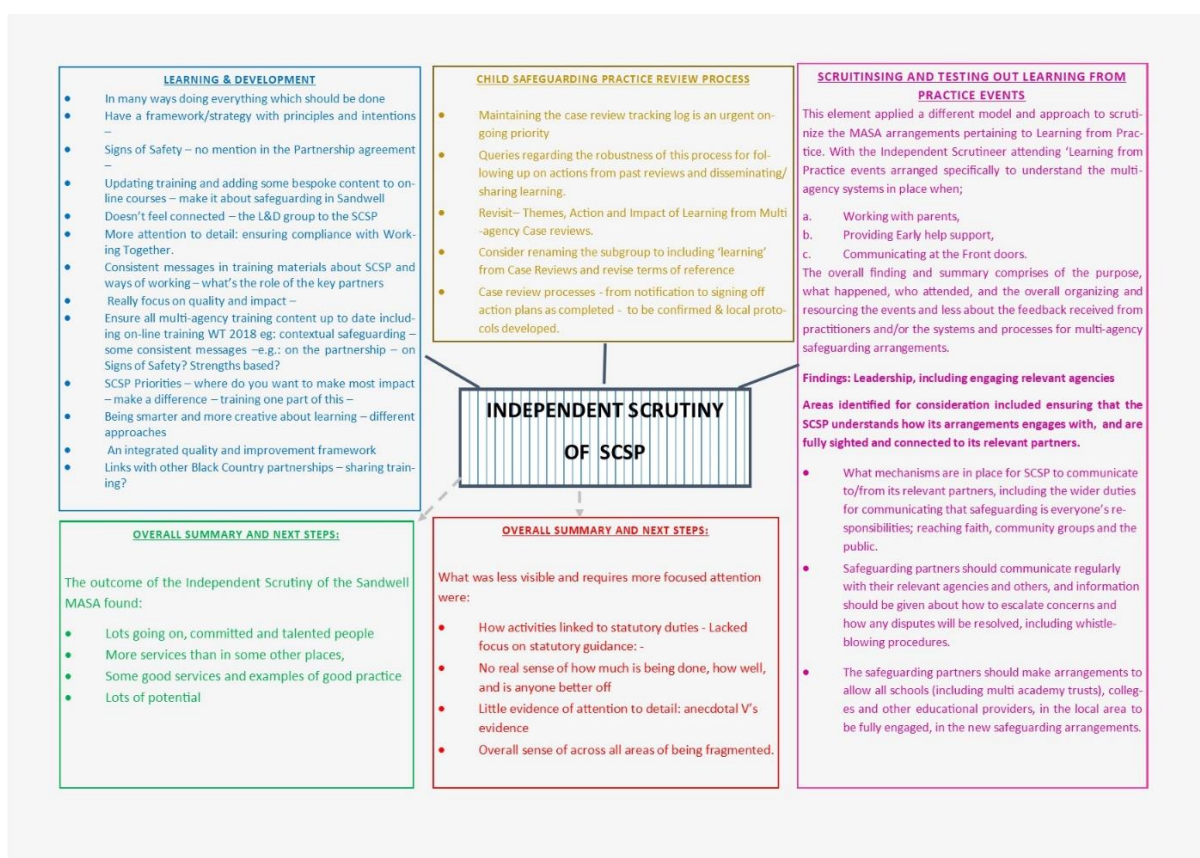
LEARNING & DEVELOPMENT

- In many ways doing everything which should be done
- Have a framework/strategy with principles and intentions –
- Signs of Safety – no mention in the Partnership agreement –
- Updating training and adding some bespoke content to on-line courses – make it about safeguarding in Sandwell
- Doesn't feel connected – the L&D group to the SCSP
- More attention to detail: ensuring compliance with Working Together.
- Consistent messages in training materials about SCSP and ways of working – what's the role of the key partners
- Really focus on quality and impact –
- Ensure all multi-agency training content up to date including on-line training WT 2018 eg: contextual safeguarding – some consistent messages –e.g.: on the partnership – on Signs of Safety? Strengths based?
- SCSP Priorities – where do you want to make most impact – make a difference – training one part of this –
- Being smarter and more creative about learning – different approaches
- An integrated quality and improvement framework
- Links with other Black Country partnerships – sharing training?

CHILD SAFEGUARDING PRACTICE REVIEW PROCESS

- Maintaining the case review tracking log is an urgent ongoing priority
- Queries regarding the robustness of this process for following up on actions from past reviews and disseminating/ sharing learning.
- Revisit– Themes, Action and Impact of Learning from Multi -agency Case reviews.
- Consider renaming the subgroup to including 'learning' from Case Reviews and revise terms of reference
- Case review processes - from notification to signing off action plans as completed - to be confirmed & local protocols developed.

SCRUITINSING AND TESTING OUT LEARNING FROM PRACTICE EVENTS

This element applied a different model and approach to scrutinize the MASA arrangements pertaining to Learning from Practice. With the Independent Scrutineer attending 'Learning from Practice events arranged specifically to understand the multi-agency systems in place when;

a. Working with parents,
b. Providing Early help support,
c. Communicating at the Front doors.

The overall finding and summary comprises of the purpose, what happened, who attended, and the overall organizing and resourcing the events and less about the feedback received from practitioners and/or the systems and processes for multi-agency safeguarding arrangements.

Findings: Leadership, including engaging relevant agencies

Areas identified for consideration included ensuring that the SCSP understands how its arrangements engages with, and are fully sighted and connected to its relevant partners.

- What mechanisms are in place for SCSP to communicate to/from its relevant partners, including the wider duties for communicating that safeguarding is everyone's responsibilities; reaching faith, community groups and the public.
- Safeguarding partners should communicate regularly with their relevant agencies and others, and information should be given about how to escalate concerns and how any disputes will be resolved, including whistle-blowing procedures.
- The safeguarding partners should make arrangements to allow all schools (including multi academy trusts), colleges and other educational providers, in the local area to be fully engaged, in the new safeguarding arrangements.

INDEPENDENT SCRUTINY OF SCSP

OVERALL SUMMARY AND NEXT STEPS:

The outcome of the Independent Scrutiny of the Sandwell MASA found:

- Lots going on, committed and talented people
- More services than in some other places,
- Some good services and examples of good practice
- Lots of potential

OVERALL SUMMARY AND NEXT STEPS:

What was less visible and requires more focused attention were:

- How activities linked to statutory duties - Lacked focus on statutory guidance: -
- No real sense of how much is being done, how well, and is anyone better off
- Little evidence of attention to detail: anecdotal V's evidence
- Overall sense of across all areas of being fragmented.